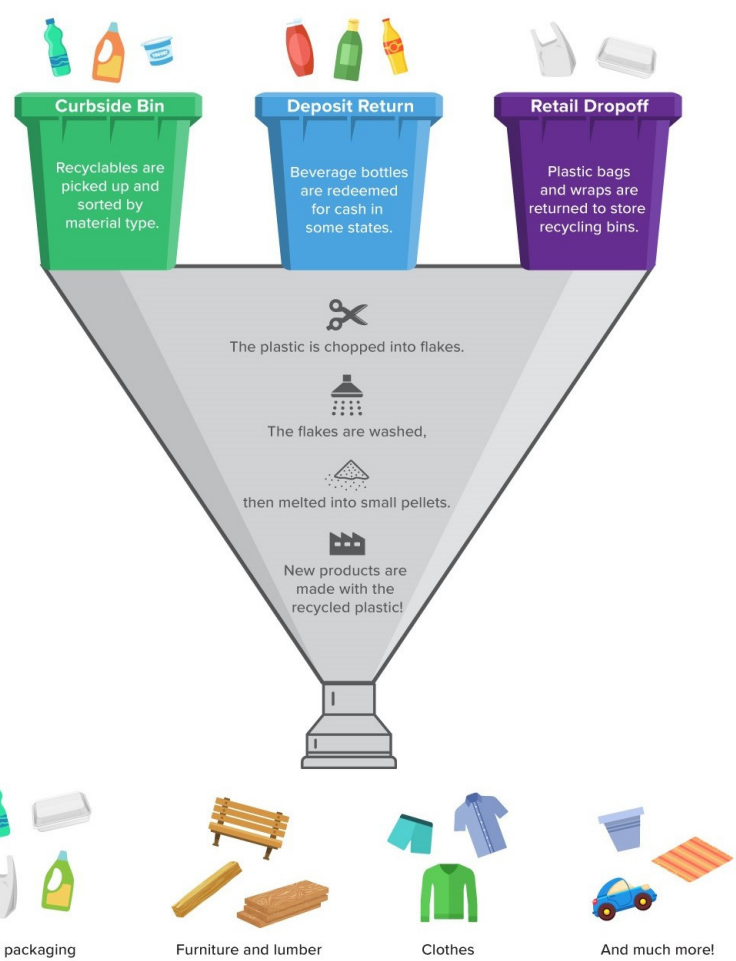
Curbside Bin

Recyclables are picked up and sorted by material type.

Deposit Return

Beverage bottles are redeemed for cash in some states.

Retail Dropoff

Plastic bags and wraps are returned to store recycling bins.

The plastic is chopped into flakes.

The flakes are washed,

then melted into small pellets.

New products are made with the recycled plastic!

packaging

Furniture and lumber

Clothes

And much more!